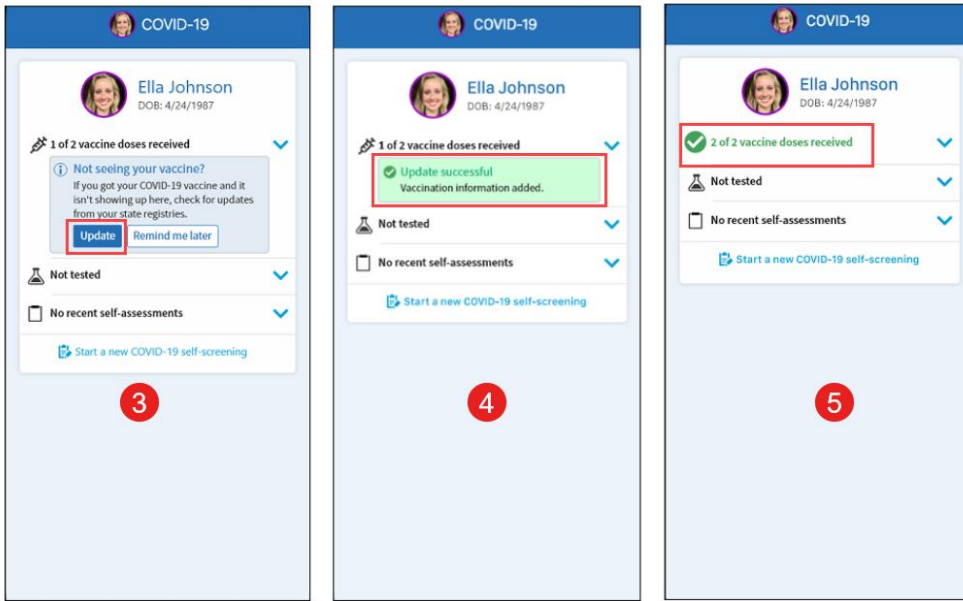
COVID-19

Ella Johnson
DOB: 4/24/1987

1 of 2 vaccine doses received

Not seeing your vaccine?
If you got your COVID-19 vaccine and it isn't showing up here, check for updates from your state registries.

Update
Remind me later

Not tested

No recent self-assessments

Start a new COVID-19 self-screening

3

COVID-19

Ella Johnson
DOB: 4/24/1987

1 of 2 vaccine doses received

Update successful
Vaccination information added.

Not tested

No recent self-assessments

Start a new COVID-19 self-screening

4

COVID-19

Ella Johnson
DOB: 4/24/1987

2 of 2 vaccine doses received

Not tested

No recent self-assessments

Start a new COVID-19 self-screening

5